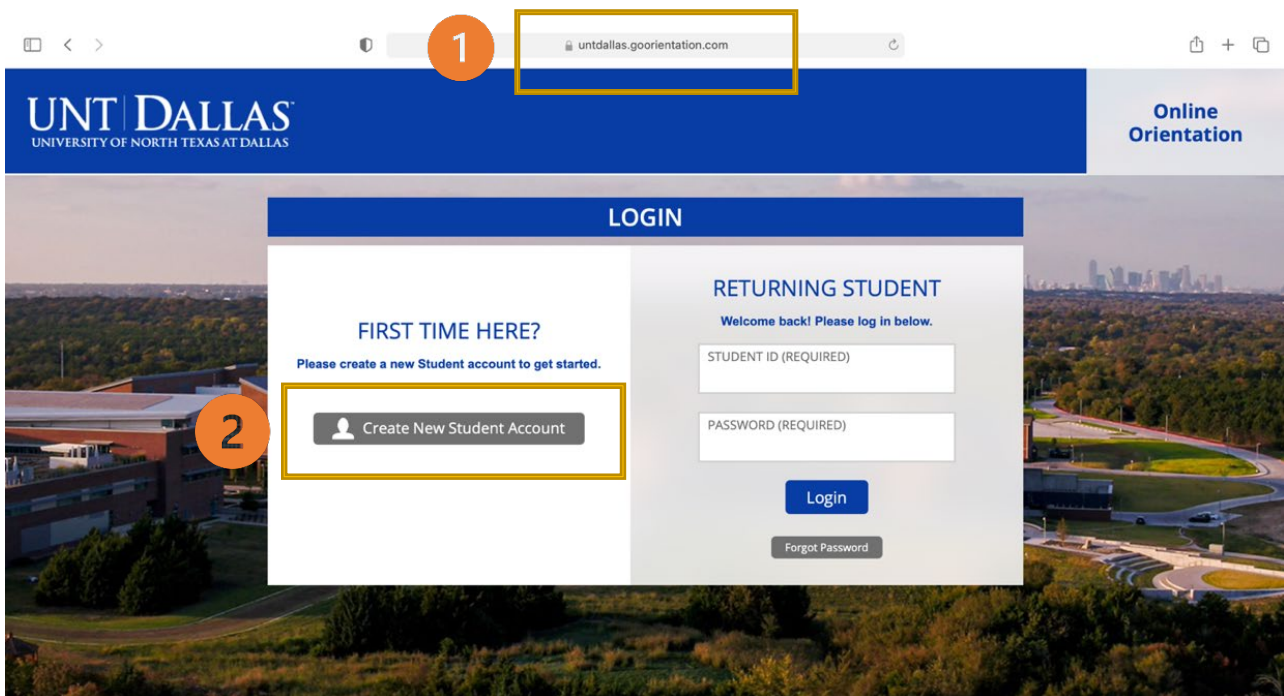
1

untdallas.goorientation.com

UNT DALLAS
UNIVERSITY OF NORTH TEXAS AT DALLAS

Online Orientation

LOGIN

FIRST TIME HERE?

Please create a new Student account to get started.

2

Create New Student Account

RETURNING STUDENT

Welcome back! Please log in below.

STUDENT ID (REQUIRED)

PASSWORD (REQUIRED)

Login

Forgot Password